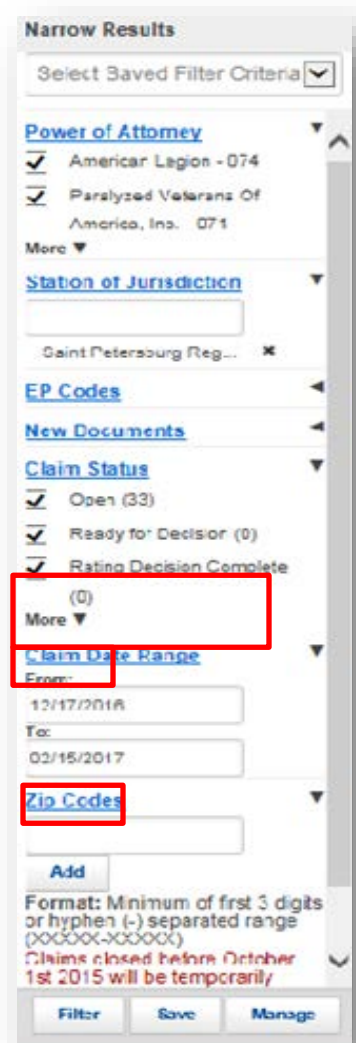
Narrow Results

Select Saved Filter Criteria

Power of Attorney

American Legion - 074

Paralyzed Veterans Of America, Inc. 071

More ▼

Station of Jurisdiction

Saint Petersburg Reg... ✖

EP Codes

New Documents

Claim Status

Open (33)

Ready for Decision (0)

Rating Decision Complete (0)

More ▼

Claim Date Range

From:

12/17/2016

To:

02/15/2017

Zip Codes

Add

Format: Minimum of first 3 digits or hyphen (-) separated range (XXXXX-XXXXX)

Claims closed before October 1st 2015 will be temporarily

Filter

Save

Manage